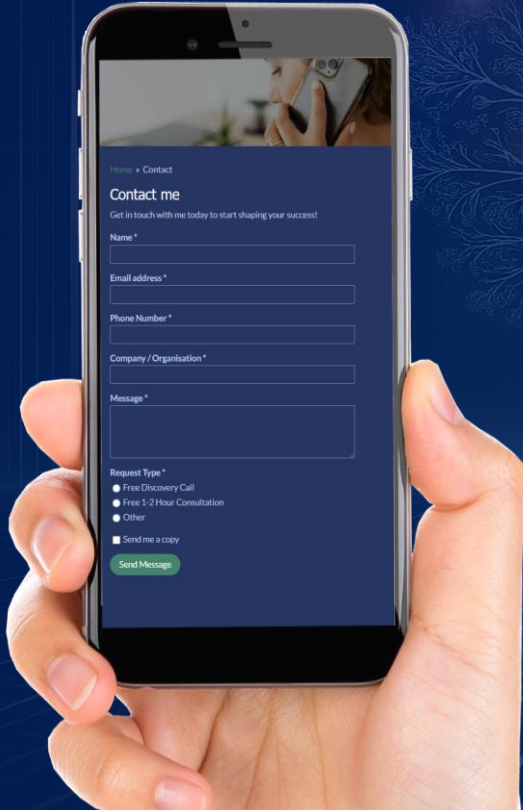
Home • Contact

Contact me

Get in touch with me today to start shaping your success!

Name *

Email address *

Phone Number *

Company / Organisation *

Message *

Request Type *

Free Discovery Call

Free 1-2 Hour Consultation

Other

Send me a copy

Send Message